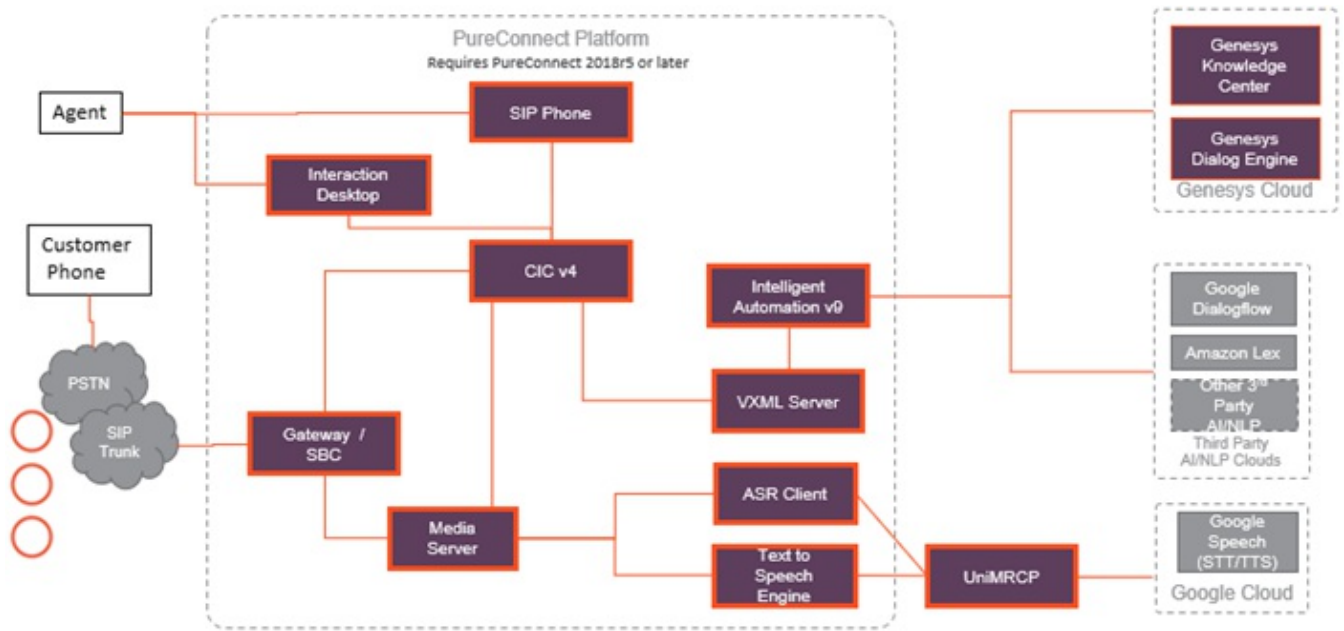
PureConnect Platform
Requires PureConnect 2018r5 or later

Agent

SIP Phone

Interaction Desktop

Customer Phone

CIC v4

Intelligent Automation v9

PSTN

SIP Trunk

Gateway / SBC

VXML Server

ASR Client

Media Server

Text to Speech Engine

UniMRCP

Genesys Knowledge Center

Genesys Dialog Engine

Genesys Cloud

Google Dialogflow

Amazon Lex

Other 3$^{rd}$ Party AI/NLP

Third Party AI/NLP Clouds

Google Speech (STT/TTS)

Google Cloud